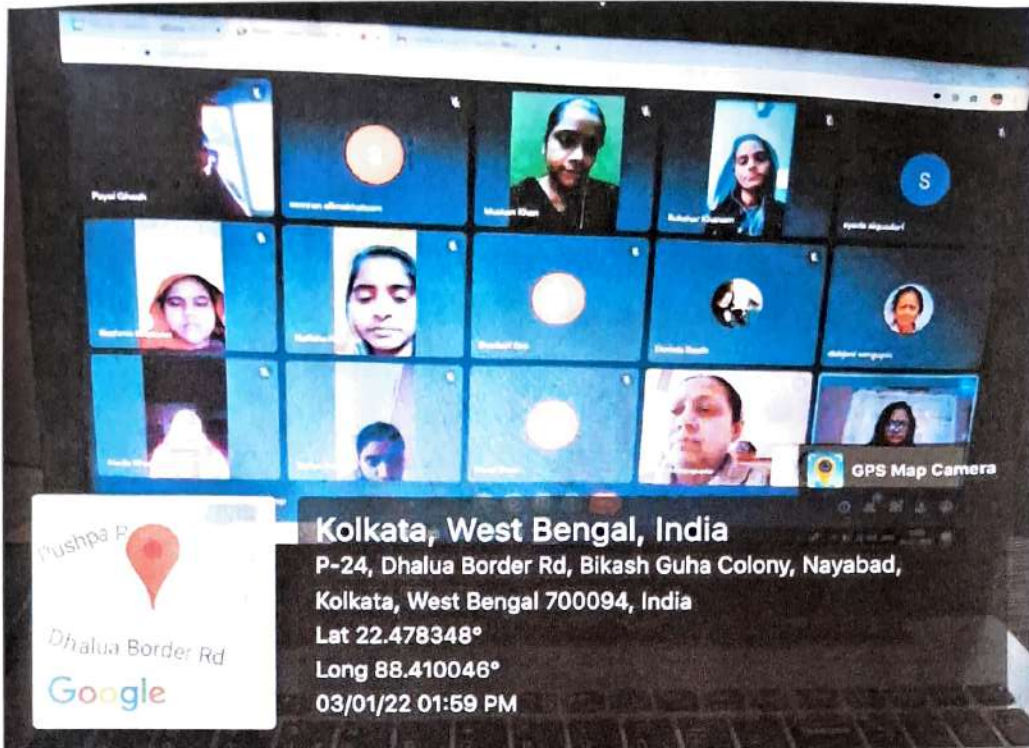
Payel Ghosh

Muskan Khan

Bukshar Khatoon

S

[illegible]

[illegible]

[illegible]

GPS Map Camera

Pushpa P

Dhalua Border Rd

Google

Kolkata, West Bengal, India
P-24, Dhalua Border Rd, Bikash Guha Colony, Nayabad, Kolkata, West Bengal 700094, India
Lat 22.478348°
Long 88.410046°
03/01/22 01:59 PM